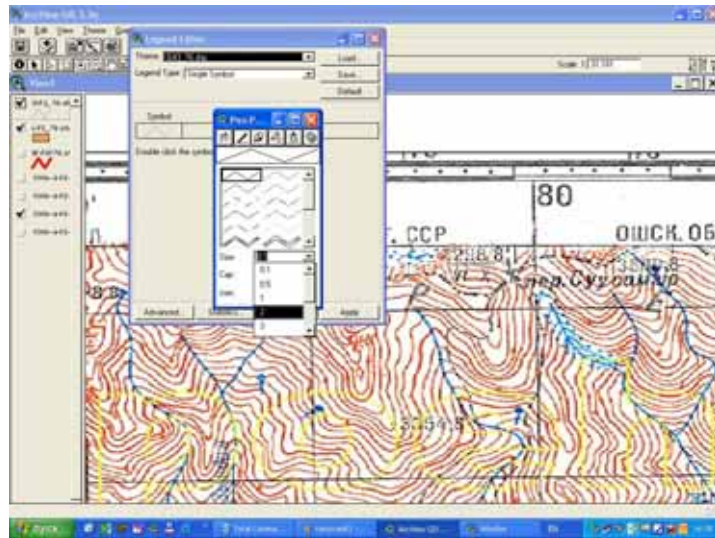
ArcView GIS 3.3a
File Edit View Theme
Scale 1:
View1
Legend Editor
Theme:
Legend Type: Single Symbol
Load...
Save...
Default
Symbol
Double click the symbol
Pen P...
Size
Cap
Join
0.1
0.5
1
2
3
Advanced...
Statistics...
Apply
80
СССР
ОШСК. ОБ
2188.8
пер. Сугоан
3154.5
Пуск
Total Comma...
Windo
EN